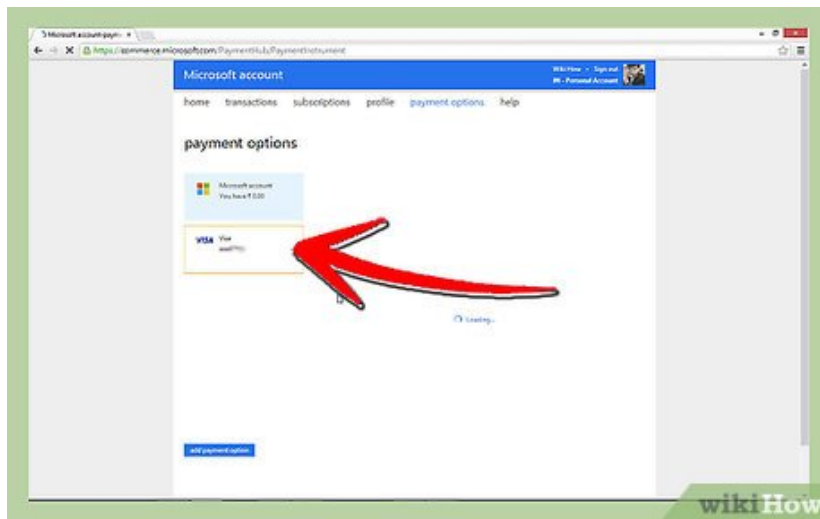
Microsoft account payn ×

https://commerce.microsoft.com/PaymentHub/PaymentInstrument

Microsoft account

WikiHow · Sign out
Personal Account

home transactions subscriptions profile payment options help

payment options

Microsoft account
You have ₹ 0.00

VISA Visa
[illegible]

Loading...

add payment option

wikiHow